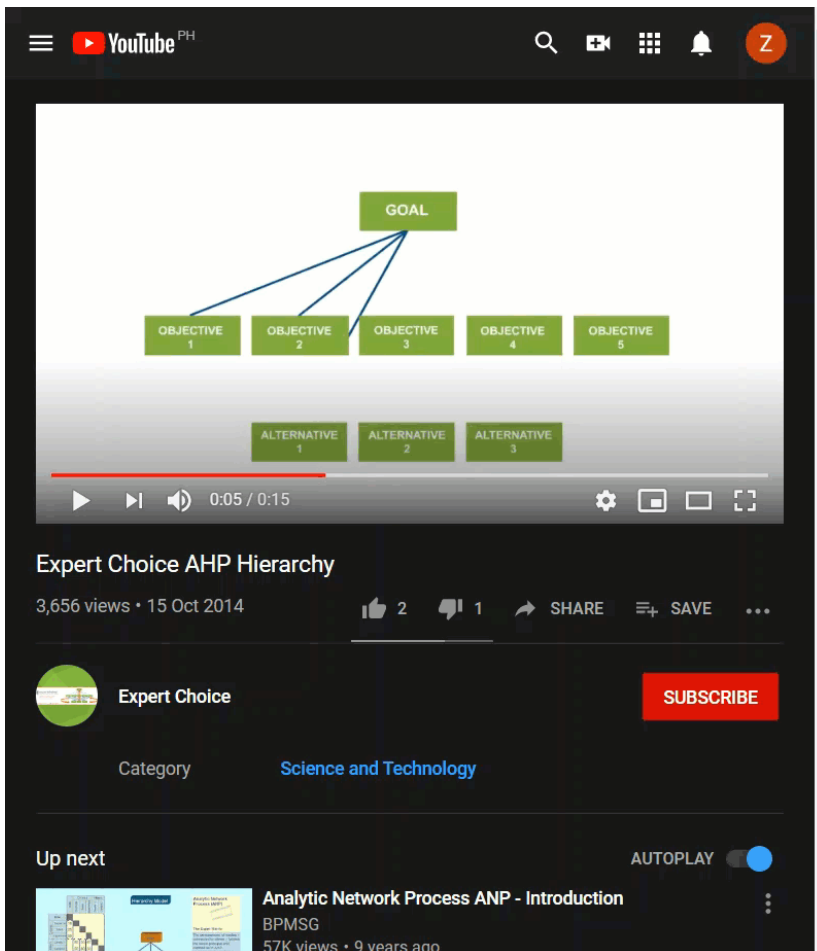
YouTube PH

Z

GOAL

OBJECTIVE 1

OBJECTIVE 2

OBJECTIVE 3

OBJECTIVE 4

OBJECTIVE 5

ALTERNATIVE 1

ALTERNATIVE 2

ALTERNATIVE 3

0:05 / 0:15

Expert Choice AHP Hierarchy

3,656 views • 15 Oct 2014

2

1

SHARE

SAVE

Expert Choice

SUBSCRIBE

Category

Science and Technology

Up next

AUTOPLAY

Analytic Network Process ANP - Introduction

BPMSG

57K views • 9 years ago